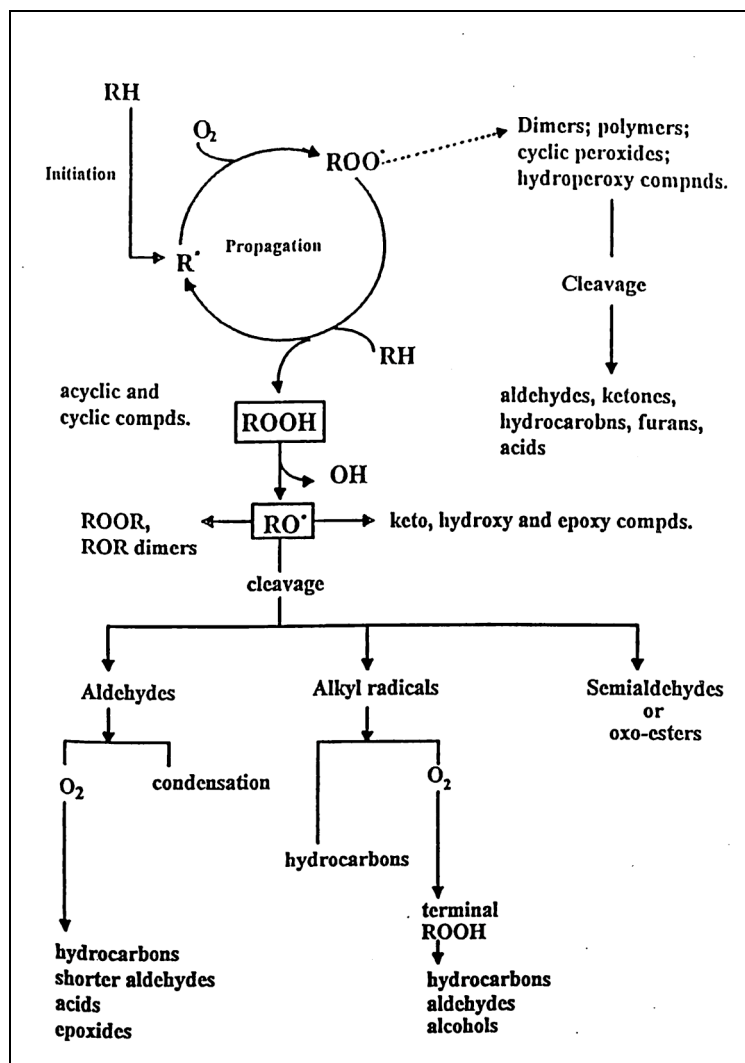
RH

Initiation

$O_2$

ROO$^{\cdot}$

Dimers; polymers; cyclic peroxides; hydroperoxy compnds.

Propagation

R$^{\cdot}$

Cleavage

RH

acyclic and cyclic compds.

ROOH

aldehydes, ketones, hydrocarobns, furans, acids

OH

ROOR, ROR dimers

RO$^{\cdot}$

keto, hydroxy and epoxy compds.

cleavage

Aldehydes

Alkyl radicals

Semialdehydes or oxo-esters

$O_2$

condensation

$O_2$

hydrocarbons

terminal ROOH

hydrocarbons
shorter aldehydes
acids
epoxides

hydrocarbons
aldehydes
alcohols